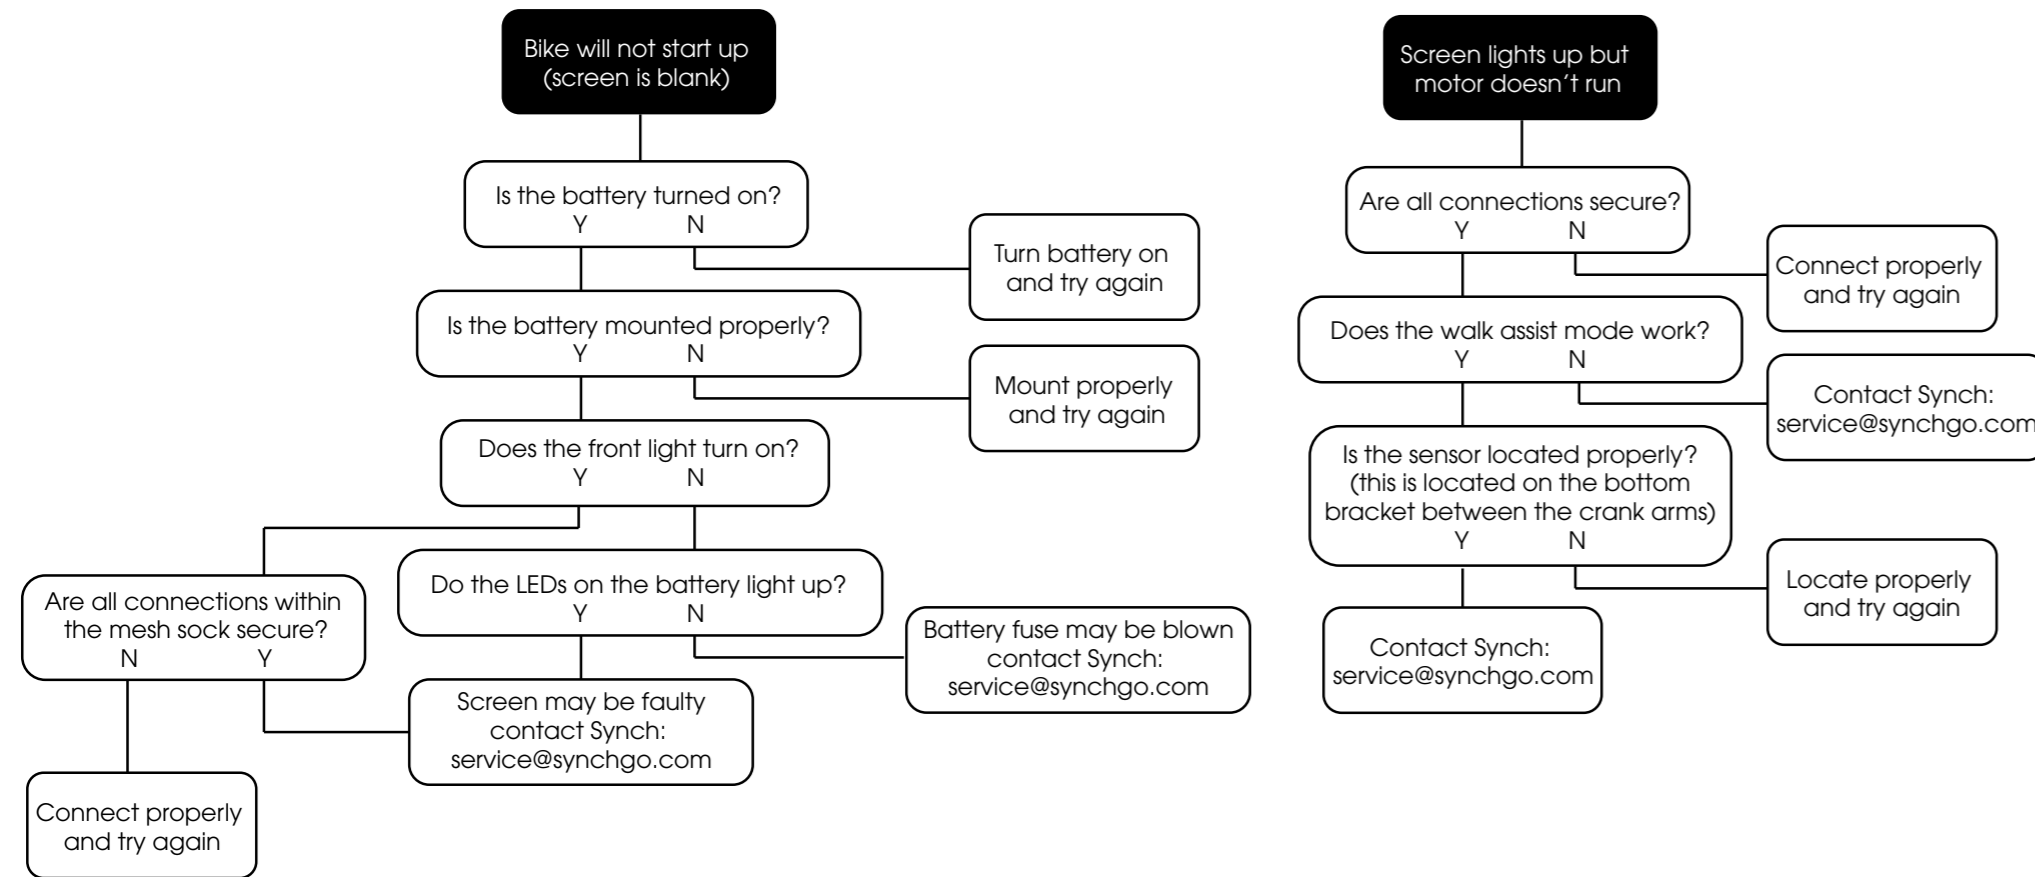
Bike will not start up (screen is blank)

Is the battery turned on?
Y N

Turn battery on and try again

Is the battery mounted properly?
Y N

Mount properly and try again

Does the front light turn on?
Y N

Are all connections within the mesh sock secure?
N Y

Do the LEDs on the battery light up?
Y N

Battery fuse may be blown contact Synch: service@synchgo.com

Screen may be faulty contact Synch: service@synchgo.com

Connect properly and try again

Screen lights up but motor doesn’t run

Are all connections secure?
Y N

Connect properly and try again

Does the walk assist mode work?
Y N

Contact Synch: service@synchgo.com

Is the sensor located properly? (this is located on the bottom bracket between the crank arms)
Y N

Locate properly and try again

Contact Synch: service@synchgo.com